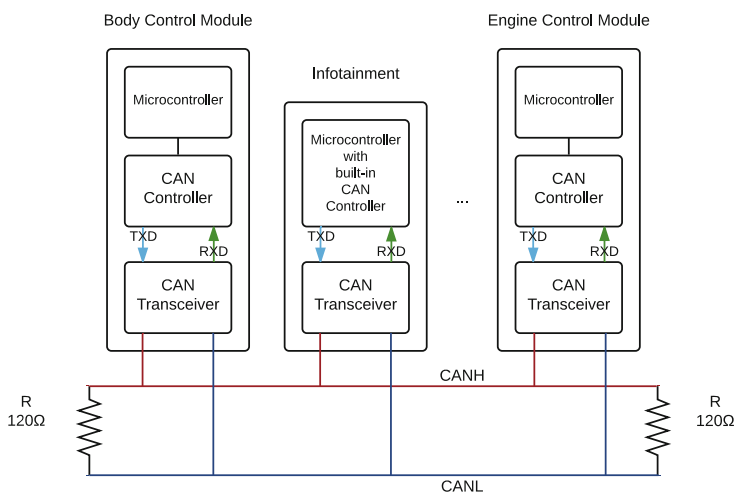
Body Control Module

Microcontroller

CAN Controller

TXD

RXD

CAN Transceiver

Infotainment

Microcontroller with built-in CAN Controller

TXD

RXD

CAN Transceiver

...

Engine Control Module

Microcontroller

CAN Controller

TXD

RXD

CAN Transceiver

R 120Ω

CANH

R 120Ω

CANL